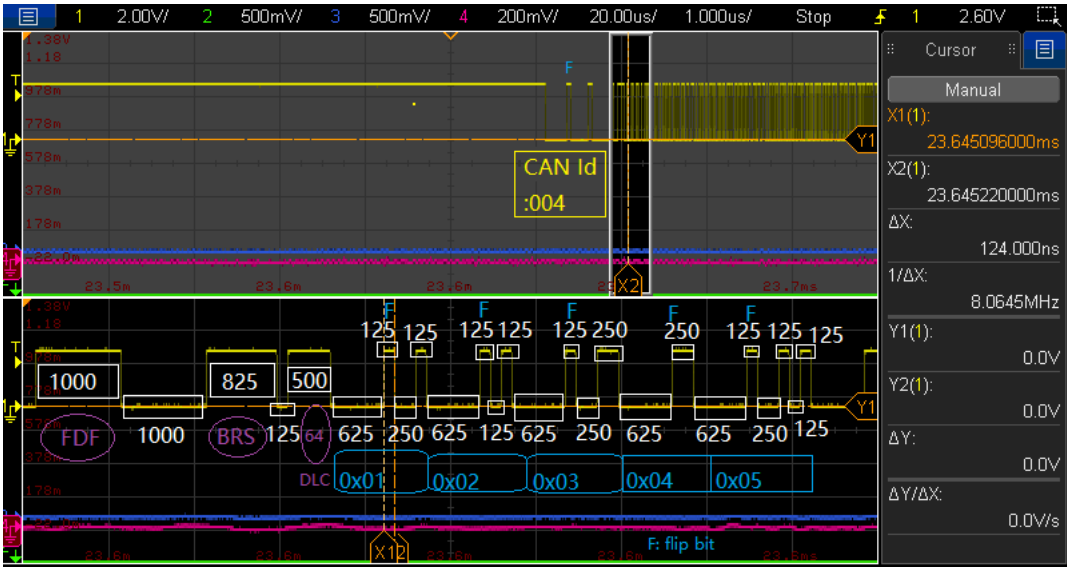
1 2.00V/ 2 500mV/ 3 500mV/ 4 200mV/ 20.00us/ 1.000us/ Stop 1 2.60V

Cursor

Manual

X1(1):
23.645096000ms

X2(1):
23.645220000ms

ΔX:
124.000ns

1/ΔX:
8.0645MHz

Y1(1):
0.0V

Y2(1):
0.0V

ΔY:
0.0V

ΔY/ΔX:
0.0V/s

1.38V
1.18
978m
778m
578m
378m
178m
-22.0m

F

CAN Id
:004

Y1

X2

23.5m 23.6m 23.6m 23.7ms

1.38V
1.18
978m
778m
578m

F F F F F
125 125 125 125 125 250 250 125 125 125

1000 825 500

Y1

FDF 1000 BRS 125 64 625 250 625 125 625 250 625 625 250 125

DLC 0x01 0x02 0x03 0x04 0x05

378m
178m

X1 2

F: flip bit